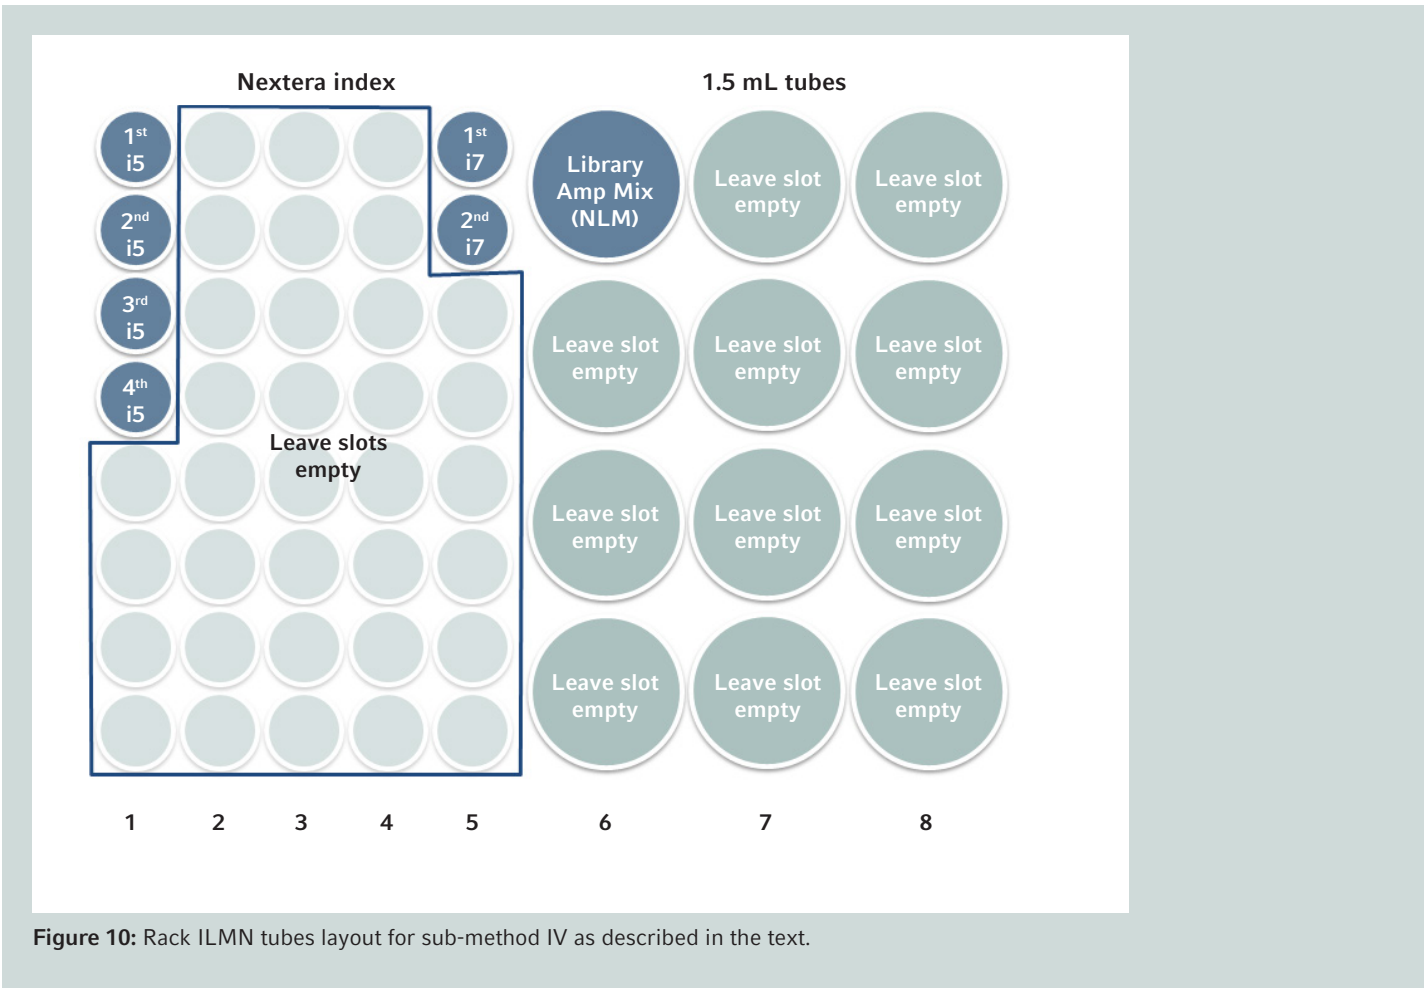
Nextera index

1.5 mL tubes

$1^{st}$ i5

$2^{nd}$ i5

$3^{rd}$ i5

$4^{th}$ i5

$1^{st}$ i7

$2^{nd}$ i7

Leave slots empty

Library Amp Mix (NLM)

Leave slot empty

Leave slot empty

Leave slot empty

Leave slot empty

Leave slot empty

Leave slot empty

Leave slot empty

Leave slot empty

Leave slot empty

Leave slot empty

Leave slot empty

1 2 3 4 5 6 7 8

**Figure 10:** Rack ILMN tubes layout for sub-method IV as described in the text.